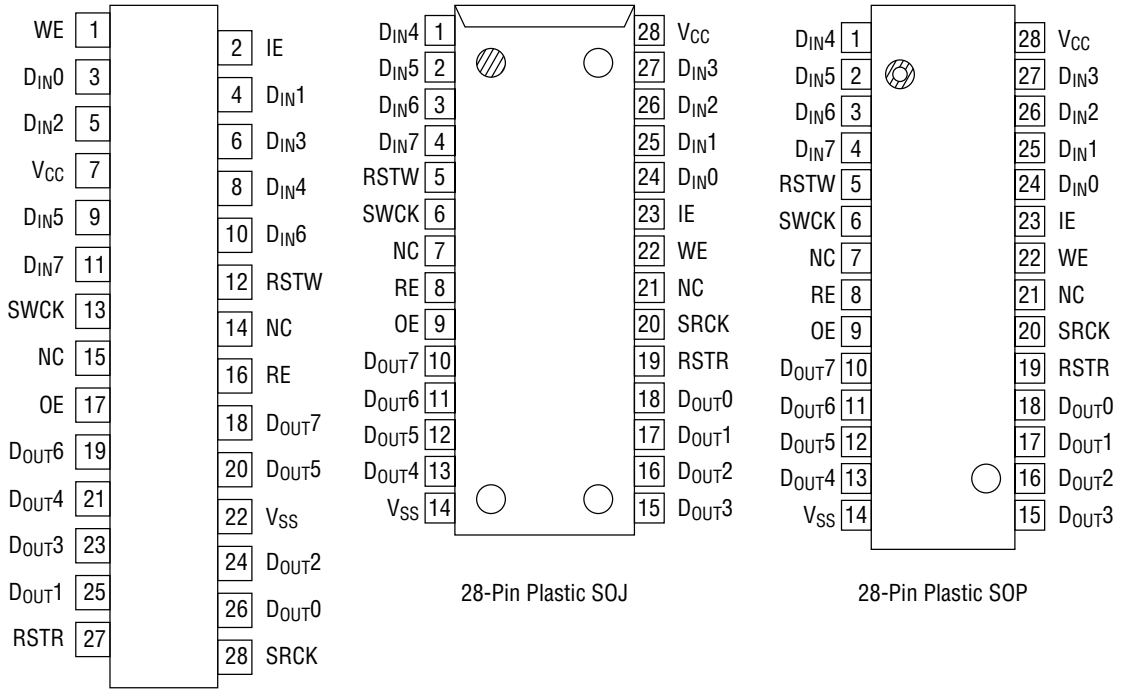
WE 1
2 IE
$D_{IN}0$ 3
4 $D_{IN}1$
$D_{IN}2$ 5
6 $D_{IN}3$
$V_{CC}$ 7
8 $D_{IN}4$
$D_{IN}5$ 9
10 $D_{IN}6$
$D_{IN}7$ 11
12 RSTW
SWCK 13
14 NC
NC 15
16 RE
OE 17
18 $D_{OUT}7$
$D_{OUT}6$ 19
20 $D_{OUT}5$
$D_{OUT}4$ 21
22 $V_{SS}$
$D_{OUT}3$ 23
24 $D_{OUT}2$
$D_{OUT}1$ 25
26 $D_{OUT}0$
RSTR 27
28 SRCK

| | | | |
|---|---|---|---|
| $D_{IN}4$ | 1 | 28 | $V_{CC}$ |
| $D_{IN}5$ | 2 | 27 | $D_{IN}3$ |
| $D_{IN}6$ | 3 | 26 | $D_{IN}2$ |
| $D_{IN}7$ | 4 | 25 | $D_{IN}1$ |
| RSTW | 5 | 24 | $D_{IN}0$ |
| SWCK | 6 | 23 | IE |
| NC | 7 | 22 | WE |
| RE | 8 | 21 | NC |
| OE | 9 | 20 | SRCK |
| $D_{OUT}7$ | 10 | 19 | RSTR |
| $D_{OUT}6$ | 11 | 18 | $D_{OUT}0$ |
| $D_{OUT}5$ | 12 | 17 | $D_{OUT}1$ |
| $D_{OUT}4$ | 13 | 16 | $D_{OUT}2$ |
| $V_{SS}$ | 14 | 15 | $D_{OUT}3$ |

28-Pin Plastic SOJ

| | | | |
|---|---|---|---|
| $D_{IN}4$ | 1 | 28 | $V_{CC}$ |
| $D_{IN}5$ | 2 | 27 | $D_{IN}3$ |
| $D_{IN}6$ | 3 | 26 | $D_{IN}2$ |
| $D_{IN}7$ | 4 | 25 | $D_{IN}1$ |
| RSTW | 5 | 24 | $D_{IN}0$ |
| SWCK | 6 | 23 | IE |
| NC | 7 | 22 | WE |
| RE | 8 | 21 | NC |
| OE | 9 | 20 | SRCK |
| $D_{OUT}7$ | 10 | 19 | RSTR |
| $D_{OUT}6$ | 11 | 18 | $D_{OUT}0$ |
| $D_{OUT}5$ | 12 | 17 | $D_{OUT}1$ |
| $D_{OUT}4$ | 13 | 16 | $D_{OUT}2$ |
| $V_{SS}$ | 14 | 15 | $D_{OUT}3$ |

28-Pin Plastic SOP